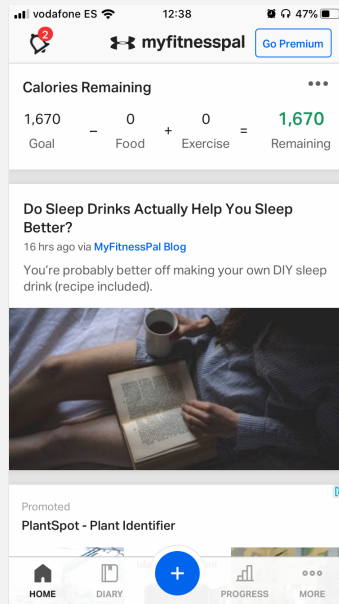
vodafone ES 12:38 47%

2

myfitnesspal

Go Premium

Calories Remaining

1,670 Goal − 0 Food + 0 Exercise = 1,670 Remaining

Do Sleep Drinks Actually Help You Sleep Better?

16 hrs ago via MyFitnessPal Blog

You're probably better off making your own DIY sleep drink (recipe included).

Promoted

PlantSpot - Plant Identifier

HOME DIARY + PROGRESS MORE